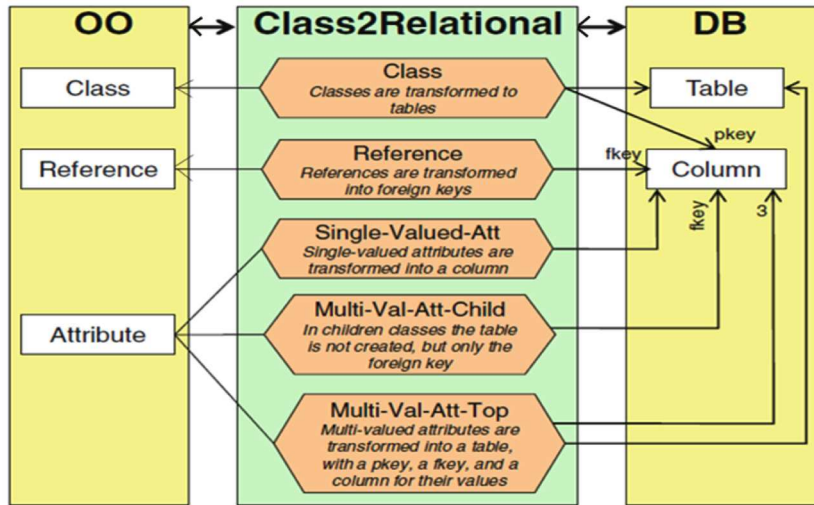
OO

Class2Relational

DB

Class

Class
Classes are transformed to tables

Table

pkey

fkey

Reference

Reference
References are transformed into foreign keys

Column

fkey

3

Single-Valued-Att
Single-valued attributes are transformed into a column

Attribute

Multi-Val-Att-Child
In children classes the table is not created, but only the foreign key

Multi-Val-Att-Top
Multi-valued attributes are transformed into a table, with a pkey, a fkey, and a column for their values